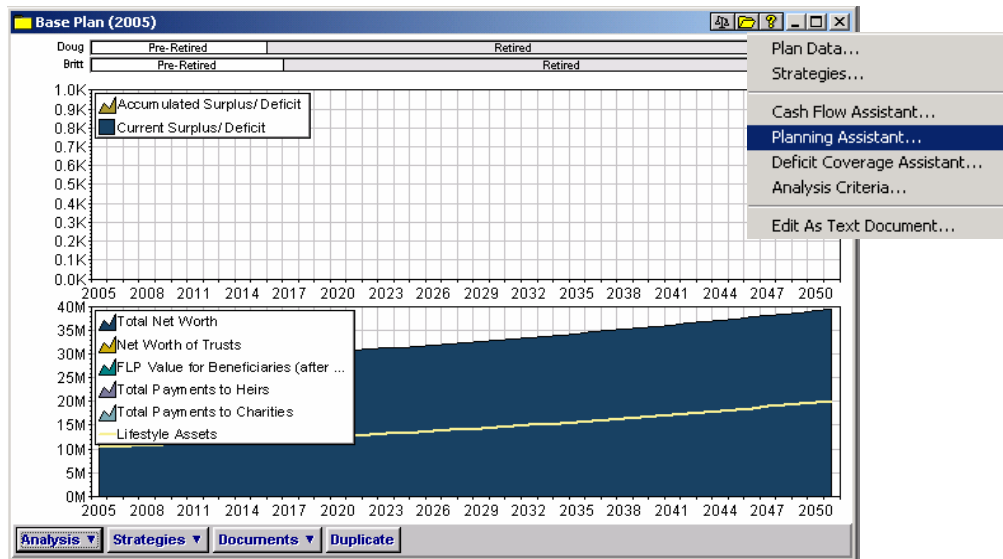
Base Plan (2005)

Doug Pre-Retired Retired
Britt Pre-Retired Retired

Plan Data...
Strategies...
Cash Flow Assistant...
Planning Assistant...
Deficit Coverage Assistant...
Analysis Criteria...
Edit As Text Document...

1.0K
0.9K
0.8K
0.7K
0.6K
0.5K
0.4K
0.3K
0.2K
0.1K
0.0K

Accumulated Surplus/ Deficit
Current Surplus/ Deficit

2005 2008 2011 2014 2017 2020 2023 2026 2029 2032 2035 2038 2041 2044 2047 2050

40M
35M
30M
25M
20M
15M
10M
5M
0M

Total Net Worth
Net Worth of Trusts
FLP Value for Beneficiaries (after ...
Total Payments to Heirs
Total Payments to Charities
Lifestyle Assets

2005 2008 2011 2014 2017 2020 2023 2026 2029 2032 2035 2038 2041 2044 2047 2050

Analysis ▼ Strategies ▼ Documents ▼ Duplicate